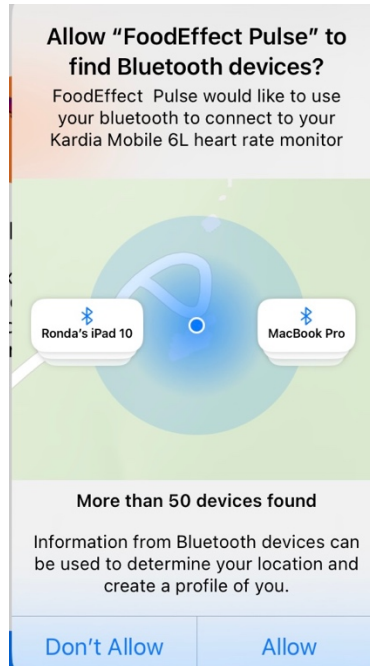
Allow “FoodEffect Pulse” to find Bluetooth devices?

FoodEffect  Pulse would like to use your bluetooth to connect to your Kardia Mobile 6L heart rate monitor

Ronda's iPad 10

MacBook Pro

More than 50 devices found

Information from Bluetooth devices can be used to determine your location and create a profile of you.

Don't Allow

Allow